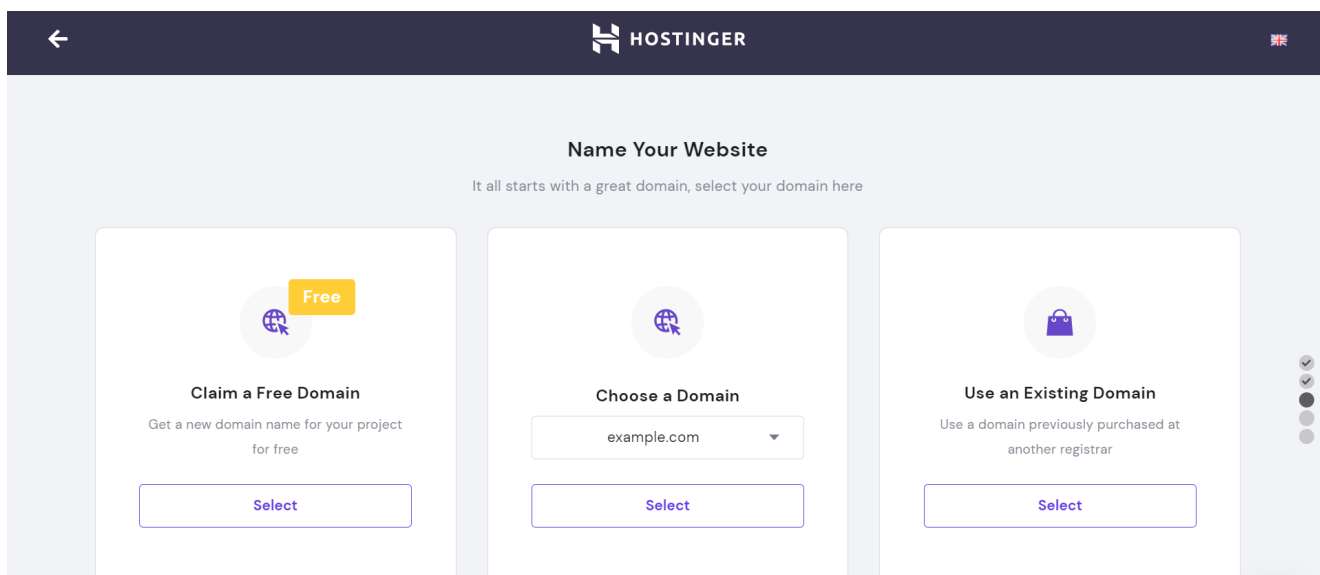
HOSTINGER

Name Your Website

It all starts with a great domain, select your domain here

Free

Claim a Free Domain

Get a new domain name for your project for free

Select

Choose a Domain

example.com

Select

Use an Existing Domain

Use a domain previously purchased at another registrar

Select